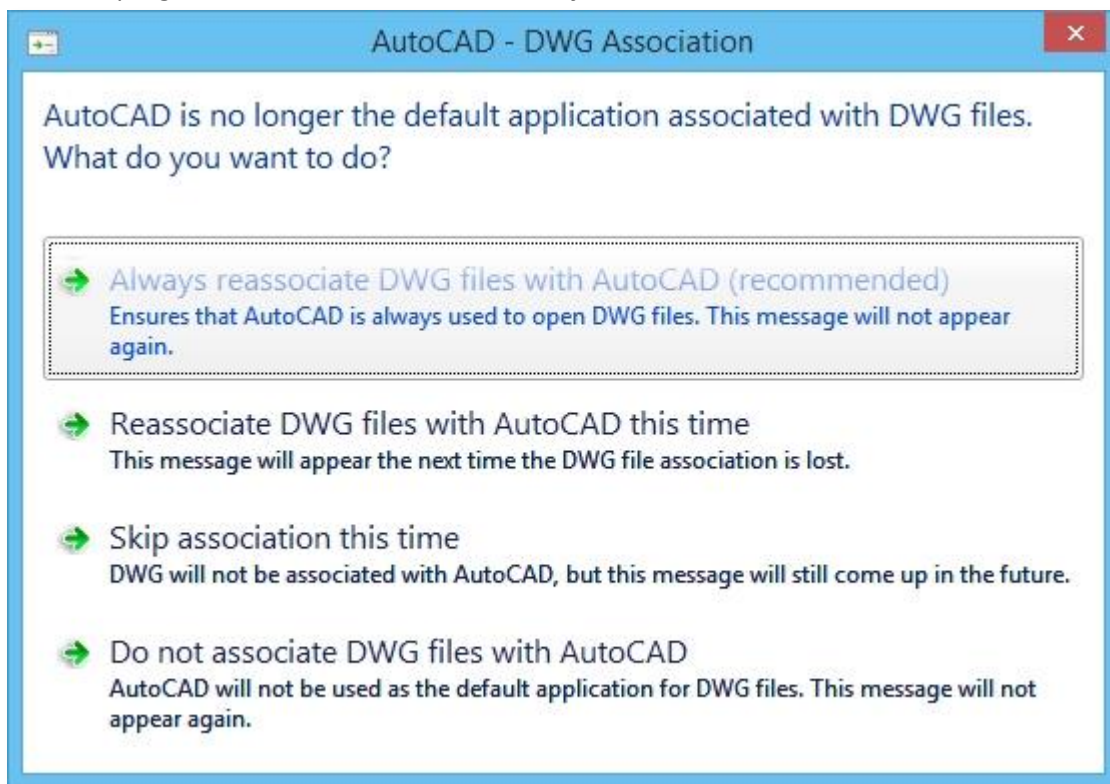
AutoCAD - DWG Association

AutoCAD is no longer the default application associated with DWG files. What do you want to do?

Always reassociate DWG files with AutoCAD (recommended)
Ensures that AutoCAD is always used to open DWG files. This message will not appear again.

Reassociate DWG files with AutoCAD this time
This message will appear the next time the DWG file association is lost.

Skip association this time
DWG will not be associated with AutoCAD, but this message will still come up in the future.

Do not associate DWG files with AutoCAD
AutoCAD will not be used as the default application for DWG files. This message will not appear again.